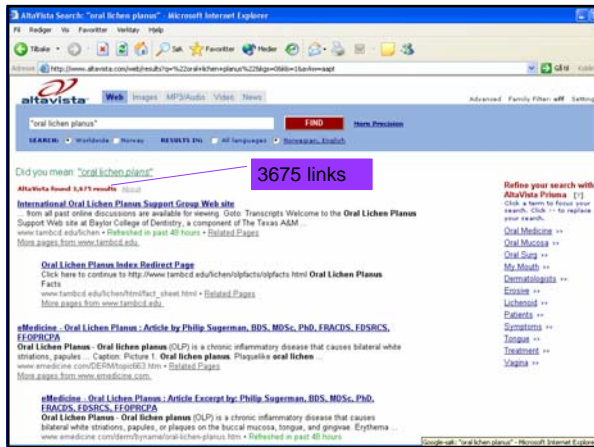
AltaVista Search: "oral lichen planus" - Microsoft Internet Explorer

Fil Rediger Vis Favoritter Verktøy Hjelp

Tilbake Søk Favoritter Medier

Adresse http://www.altavista.com/web/results?q=%22oral+lichen+planus%22&kgs=0&kls=1&avkw=aapt

Gå til Koblinger

altavista Web Images MP3/Audio Video News

Advanced Family Filter: off Settings

"oral lichen planus" FIND More Precision

SEARCH: Worldwide Norway RESULTS IN: All languages Norwegian, English

Did you mean: "oral lichen plans"

3675 links

AltaVista found 3,675 results About

International Oral Lichen Planus Support Group Web site
... from all past online discussions are available for viewing. Goto: Transcripts Welcome to the Oral Lichen Planus Support Web site at Baylor College of Dentistry, a component of The Texas A&M ...
www.tambcd.edu/lichen • Refreshed in past 48 hours • Related Pages
More pages from www.tambcd.edu

Oral Lichen Planus Index Redirect Page
Click here to continue to http://www.tambcd.edu/lichen/olpfacts/olpfacts.html Oral Lichen Planus Facts
www.tambcd.edu/lichen/html/fact_sheet.html • Related Pages
More pages from www.tambcd.edu

eMedicine - Oral Lichen Planus : Article by Philip Sugerman, BDS, MDSc, PhD, FRACDS, FDSRCS, FFOPRCPA
Oral Lichen Planus - Oral lichen planus (OLP) is a chronic inflammatory disease that causes bilateral white striations, papules ... Caption: Picture 1. Oral lichen planus. Plaquelike ocal lichen ...
www.emedicine.com/DERM/topic663.htm • Related Pages
More pages from www.emedicine.com

eMedicine - Oral Lichen Planus : Article Excerpt by: Philip Sugerman, BDS, MDSc, PhD, FRACDS, FDSRCS, FFOPRCPA
Oral Lichen Planus - Oral lichen planus (OLP) is a chronic inflammatory disease that causes bilateral white striations, papules, or plaques on the buccal mucosa, tongue, and gingivae. Erythema ...
www.emedicine.com/derm/byname/oral-lichen-planus.htm • Refreshed in past 48 hours

Refine your search with AltaVista Prisma [?]
Click a term to focus your search. Click >> to replace your search.

Oral Medicine >>
Oral Mucosa >>
Oral Surg >>
My Mouth >>
Dermatologists >>
Erosive >>
Lichenoid >>
Patients >>
Symptoms >>
Tongue >>
Treatment >>
Vagina >>

Google-søk: "oral lichen planus" - Microsoft Internet Explorer